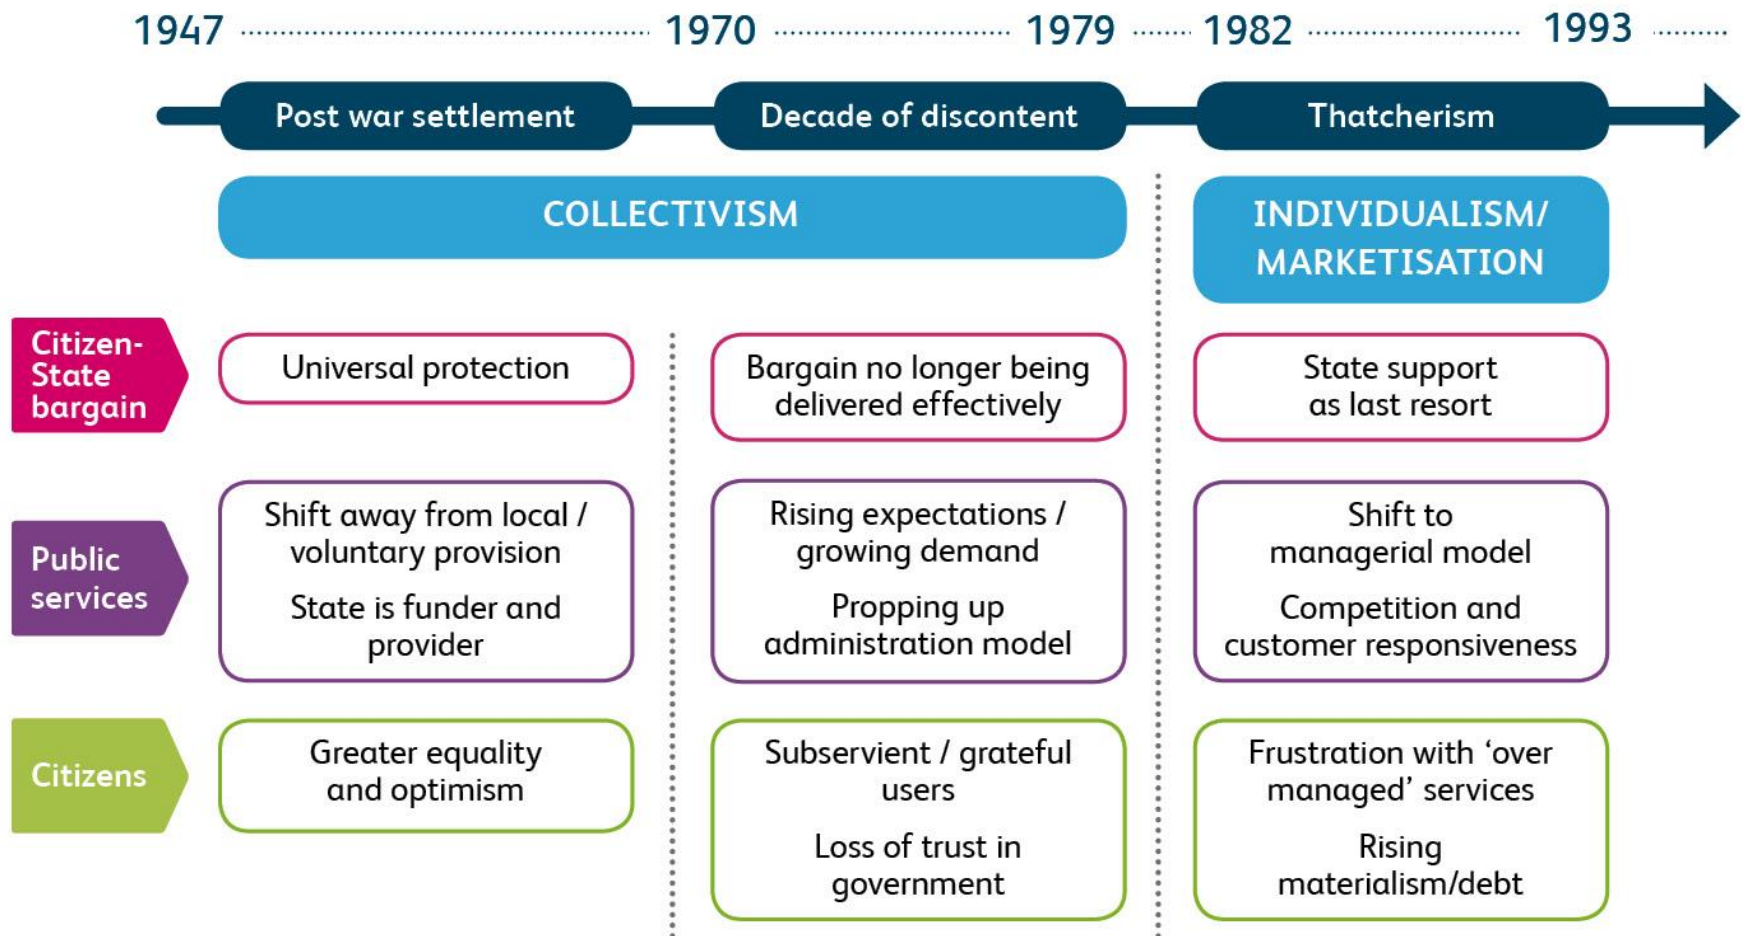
1947 1970 1979 1982 1993

Post war settlement

Decade of discontent

Thatcherism

COLLECTIVISM

INDIVIDUALISM/ MARKETISATION

Citizen-State bargain

Universal protection

Bargain no longer being delivered effectively

State support as last resort

Public services

Shift away from local / voluntary provision

State is funder and provider

Rising expectations / growing demand

Propping up administration model

Shift to managerial model

Competition and customer responsiveness

Citizens

Greater equality and optimism

Subservient / grateful users

Loss of trust in government

Frustration with ‘over managed’ services

Rising materialism/debt